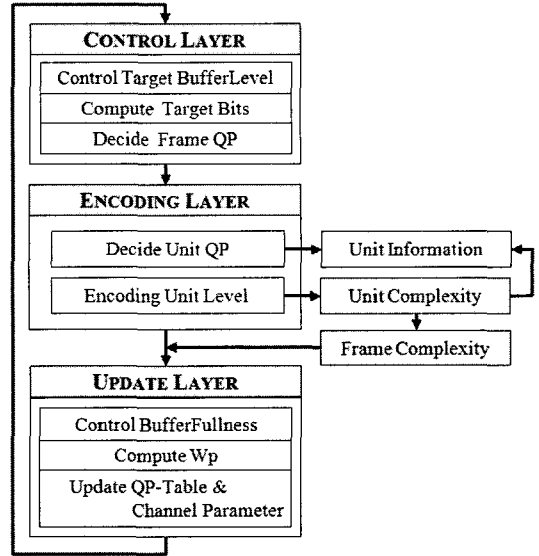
CONTROL LAYER

Control Target BufferLevel

Compute Target Bits

Decide Frame QP

ENCODING LAYER

Decide Unit QP

Unit Information

Encoding Unit Level

Unit Complexity

Frame Complexity

UPDATE LAYER

Control BufferFullness

Compute Wp

Update QP-Table & Channel Parameter